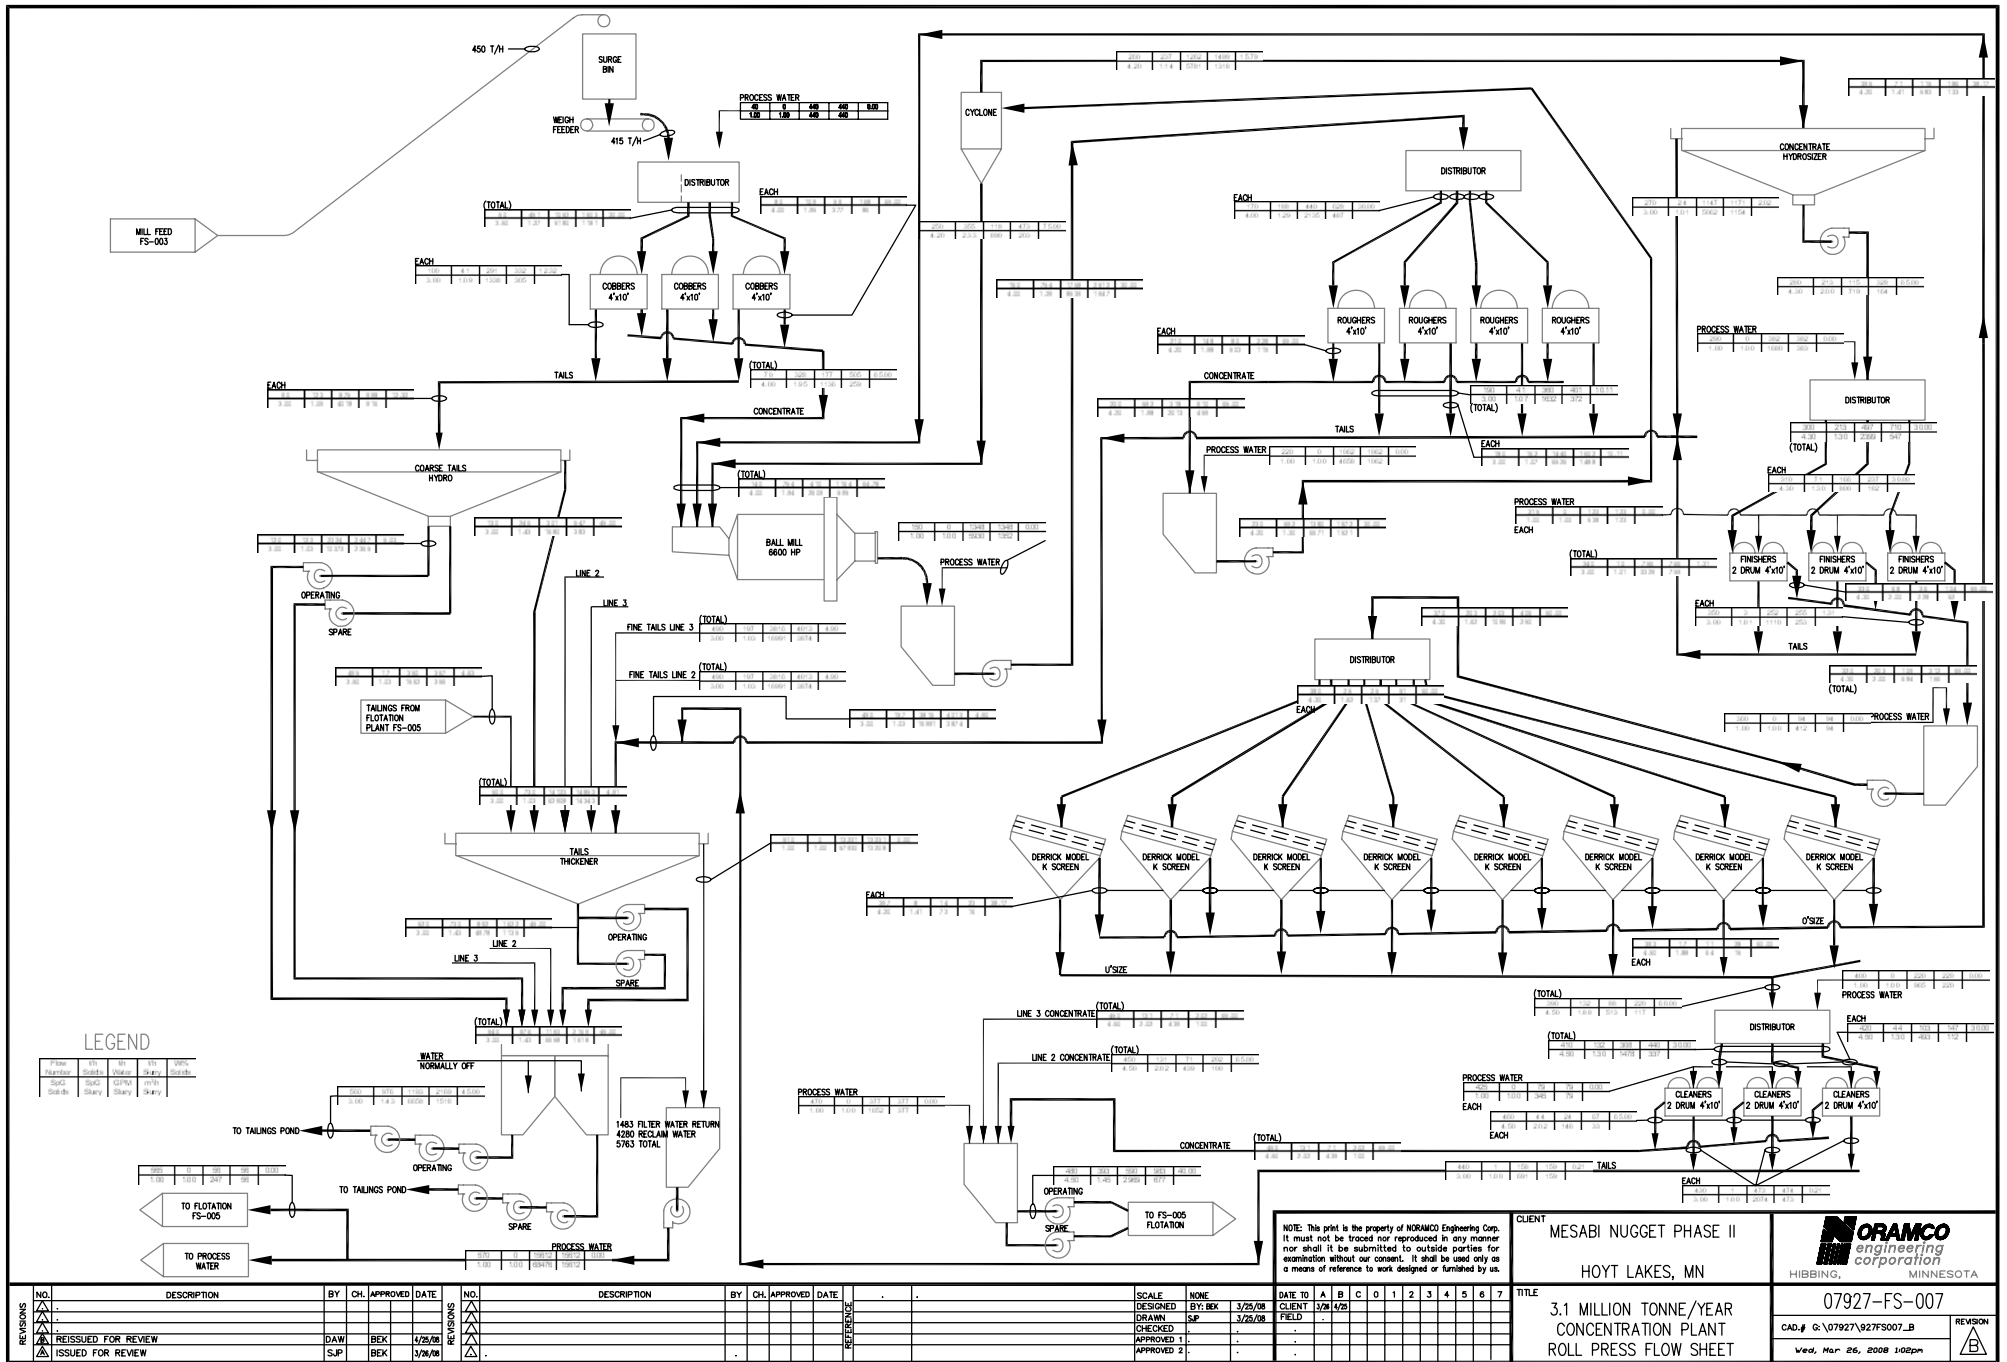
450 T/H

SURGE BIN

WEIGH FEEDER

415 T/H

PROCESS WATER

| 40 | 0 | 440 | 440 | 0.00 |
|---|---|---|---|---|
| 1.00 | 1.00 | 440 | 440 | |

DISTRIBUTOR

(TOTAL)

EACH

MILL FEED FS-003

EACH

COBBERS 4'x10'

COBBERS 4'x10'

COBBERS 4'x10'

TAILS

(TOTAL)

CONCENTRATE

EACH

COARSE TAILS HYDRO

OPERATING

SPARE

LINE 2

LINE 3

FINE TAILS LINE 3

(TOTAL)

FINE TAILS LINE 2

(TOTAL)

TAILINGS FROM FLOTATION PLANT FS-005

(TOTAL)

TAILS THICKENER

OPERATING

LINE 2

LINE 3

SPARE

(TOTAL)

LEGEND

WATER NORMALLY OFF

TO TAILINGS POND

OPERATING

1483 FILTER WATER RETURN
4280 RECLAIM WATER
5763 TOTAL

TO TAILINGS POND

SPARE

TO FLOTATION FS-005

TO PROCESS WATER

PROCESS WATER

CYCLONE

BALL MILL 6600 HP

(TOTAL)

PROCESS WATER

DISTRIBUTOR

EACH

EACH

ROUGHERS 4'x10'

ROUGHERS 4'x10'

ROUGHERS 4'x10'

ROUGHERS 4'x10'

CONCENTRATE

(TOTAL)

TAILS

EACH

PROCESS WATER

CONCENTRATE HYDROSIZER

PROCESS WATER

DISTRIBUTOR

(TOTAL)

EACH

PROCESS WATER

EACH

(TOTAL)

FINISHERS 2 DRUM 4'x10'

FINISHERS 2 DRUM 4'x10'

FINISHERS 2 DRUM 4'x10'

EACH

TAILS

(TOTAL)

PROCESS WATER

DISTRIBUTOR

EACH

DERRICK MODEL K SCREEN

DERRICK MODEL K SCREEN

DERRICK MODEL K SCREEN

DERRICK MODEL K SCREEN

DERRICK MODEL K SCREEN

DERRICK MODEL K SCREEN

DERRICK MODEL K SCREEN

DERRICK MODEL K SCREEN

EACH

O'SIZE

U'SIZE

EACH

PROCESS WATER

(TOTAL)

DISTRIBUTOR

(TOTAL)

EACH

LINE 3 CONCENTRATE

(TOTAL)

LINE 2 CONCENTRATE

(TOTAL)

PROCESS WATER

PROCESS WATER

EACH

CLEANERS 2 DRUM 4'x10'

CLEANERS 2 DRUM 4'x10'

CLEANERS 2 DRUM 4'x10'

EACH

CONCENTRATE

(TOTAL)

TAILS

EACH

OPERATING

SPARE

TO FS-005 FLOTATION

NOTE: This print is the property of NORAMCO Engineering Corp. It must not be traced nor reproduced in any manner nor shall it be submitted to outside parties for examination without our consent. It shall be used only as a means of reference to work designed or furnished by us.

CLIENT
MESABI NUGGET PHASE II
HOYT LAKES, MN

NORAMCO engineering corporation
HIBBING, MINNESOTA

| NO. | DESCRIPTION | BY | CH. | APPROVED | DATE |
|---|---|---|---|---|---|
| | . | | | | |
| | . | | | | |
| B | REISSUED FOR REVIEW | DAW | | BEK | 4/25/08 |
| A | ISSUED FOR REVIEW | SJP | | BEK | 3/26/08 |

REVISIONS

| NO. | DESCRIPTION | BY | CH. | APPROVED | DATE |
|---|---|---|---|---|---|

REFERENCE

| SCALE | NONE | |
|---|---|---|
| DESIGNED | BY: BEK | 3/25/08 |
| DRAWN | SJP | 3/25/08 |
| CHECKED | | |
| APPROVED 1 | | |
| APPROVED 2 | | |

| DATE TO | A | B | C | 0 | 1 | 2 | 3 | 4 | 5 | 6 | 7 |
|---|---|---|---|---|---|---|---|---|---|---|---|
| CLIENT | 3/26 | 4/25 | | | | | | | | | |
| FIELD | | | | | | | | | | | |

TITLE
3.1 MILLION TONNE/YEAR CONCENTRATION PLANT ROLL PRESS FLOW SHEET

07927-FS-007

CAD.# G:\07927\927FS007_B

REVISION B

Wed, Mar 26, 2008 1:02pm